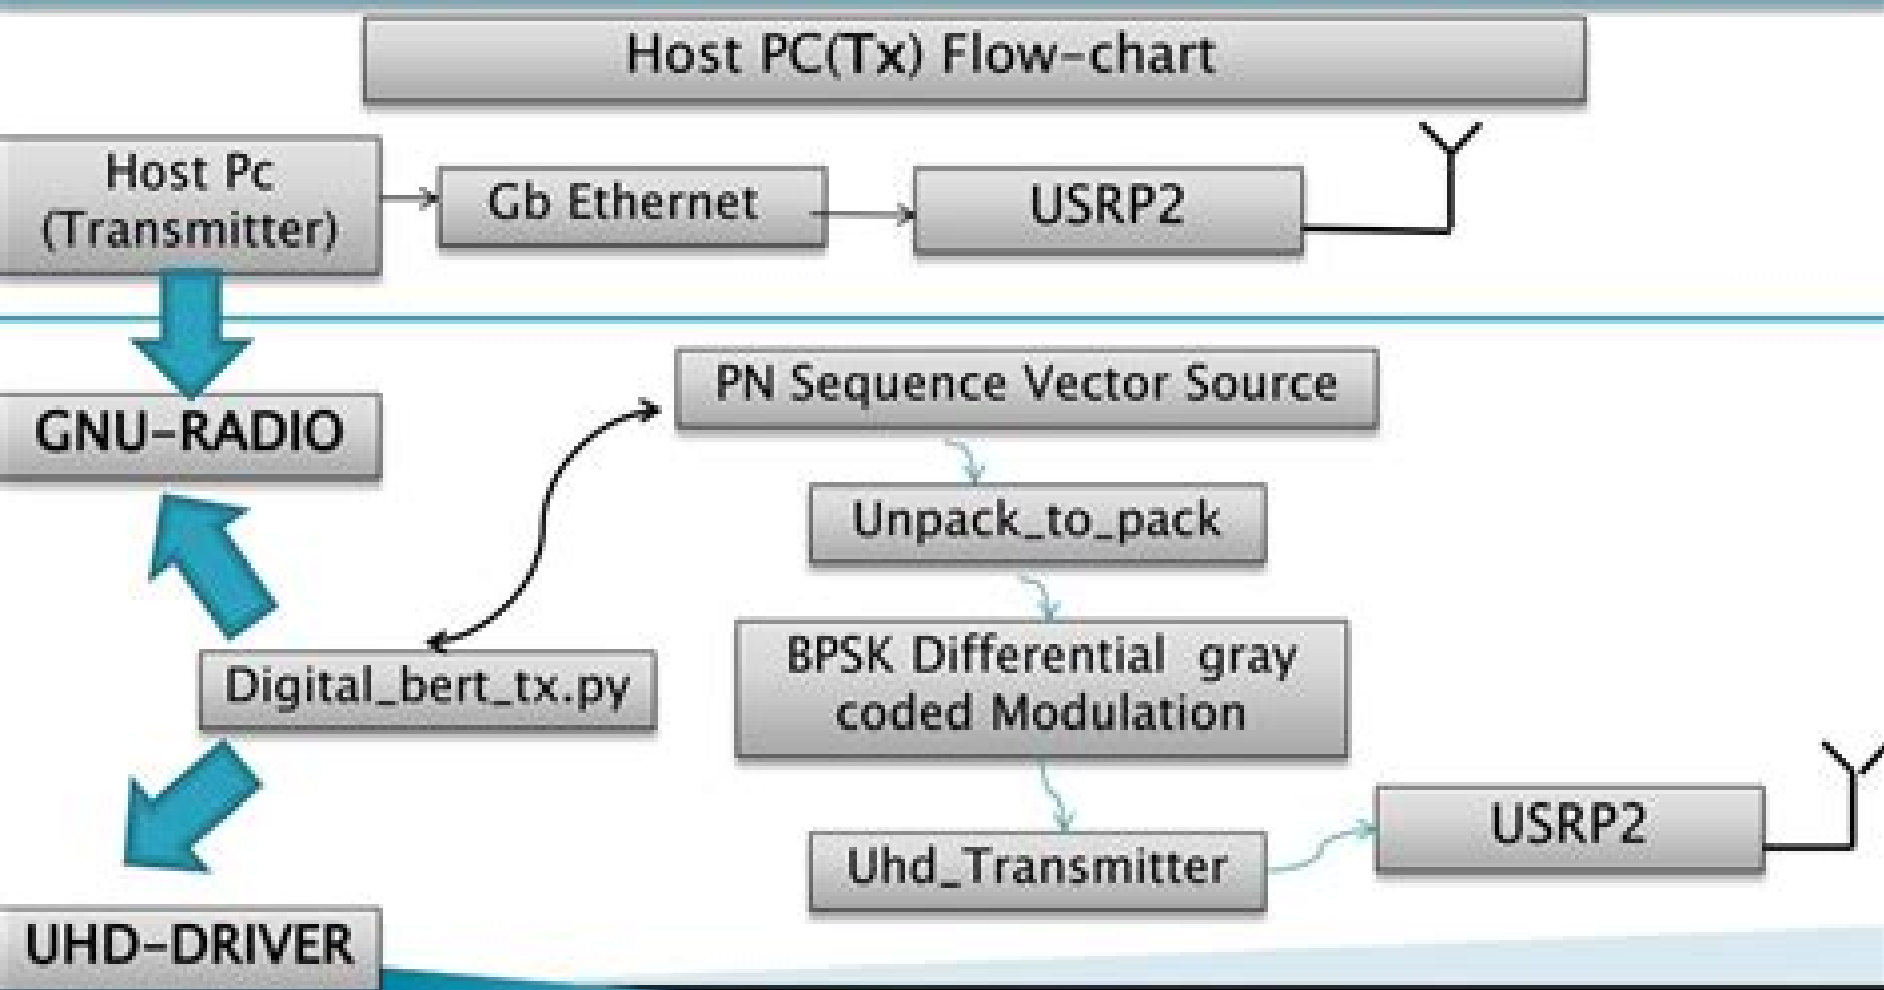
Host PC(Tx) Flow-chart

Host Pc (Transmitter)

Gb Ethernet

USRP2

GNU-RADIO

PN Sequence Vector Source

Unpack_to_pack

Digital_bert_tx.py

BPSK Differential gray coded Modulation

Uhd_Transmitter

USRP2

UHD-DRIVER